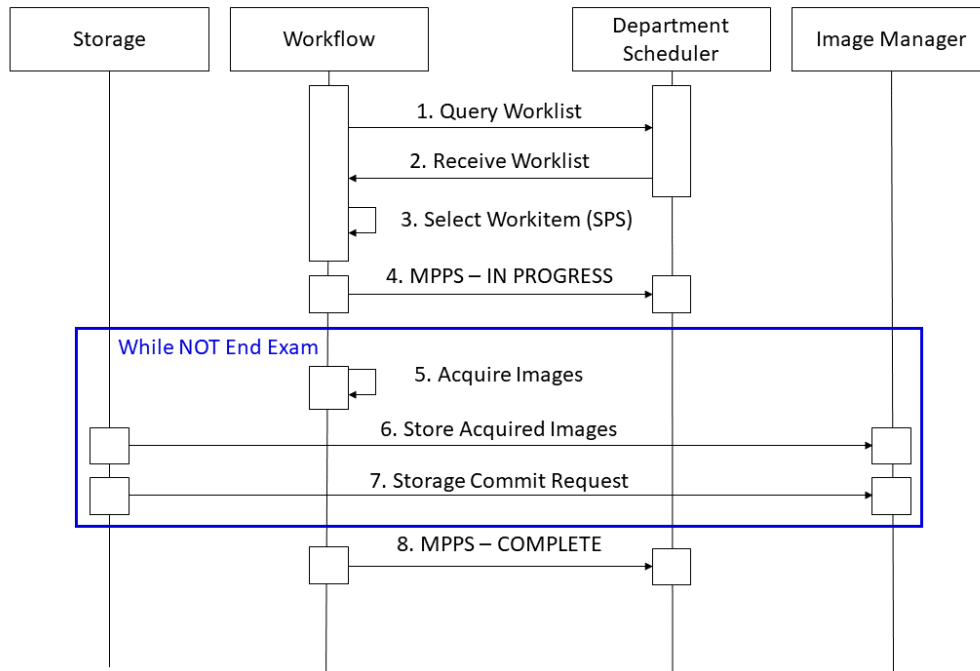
Storage

Workflow

Department Scheduler

Image Manager

1. Query Worklist

2. Receive Worklist

3. Select Workitem (SPS)

4. MPPS – IN PROGRESS

While NOT End Exam

5. Acquire Images

6. Store Acquired Images

7. Storage Commit Request

8. MPPS – COMPLETE